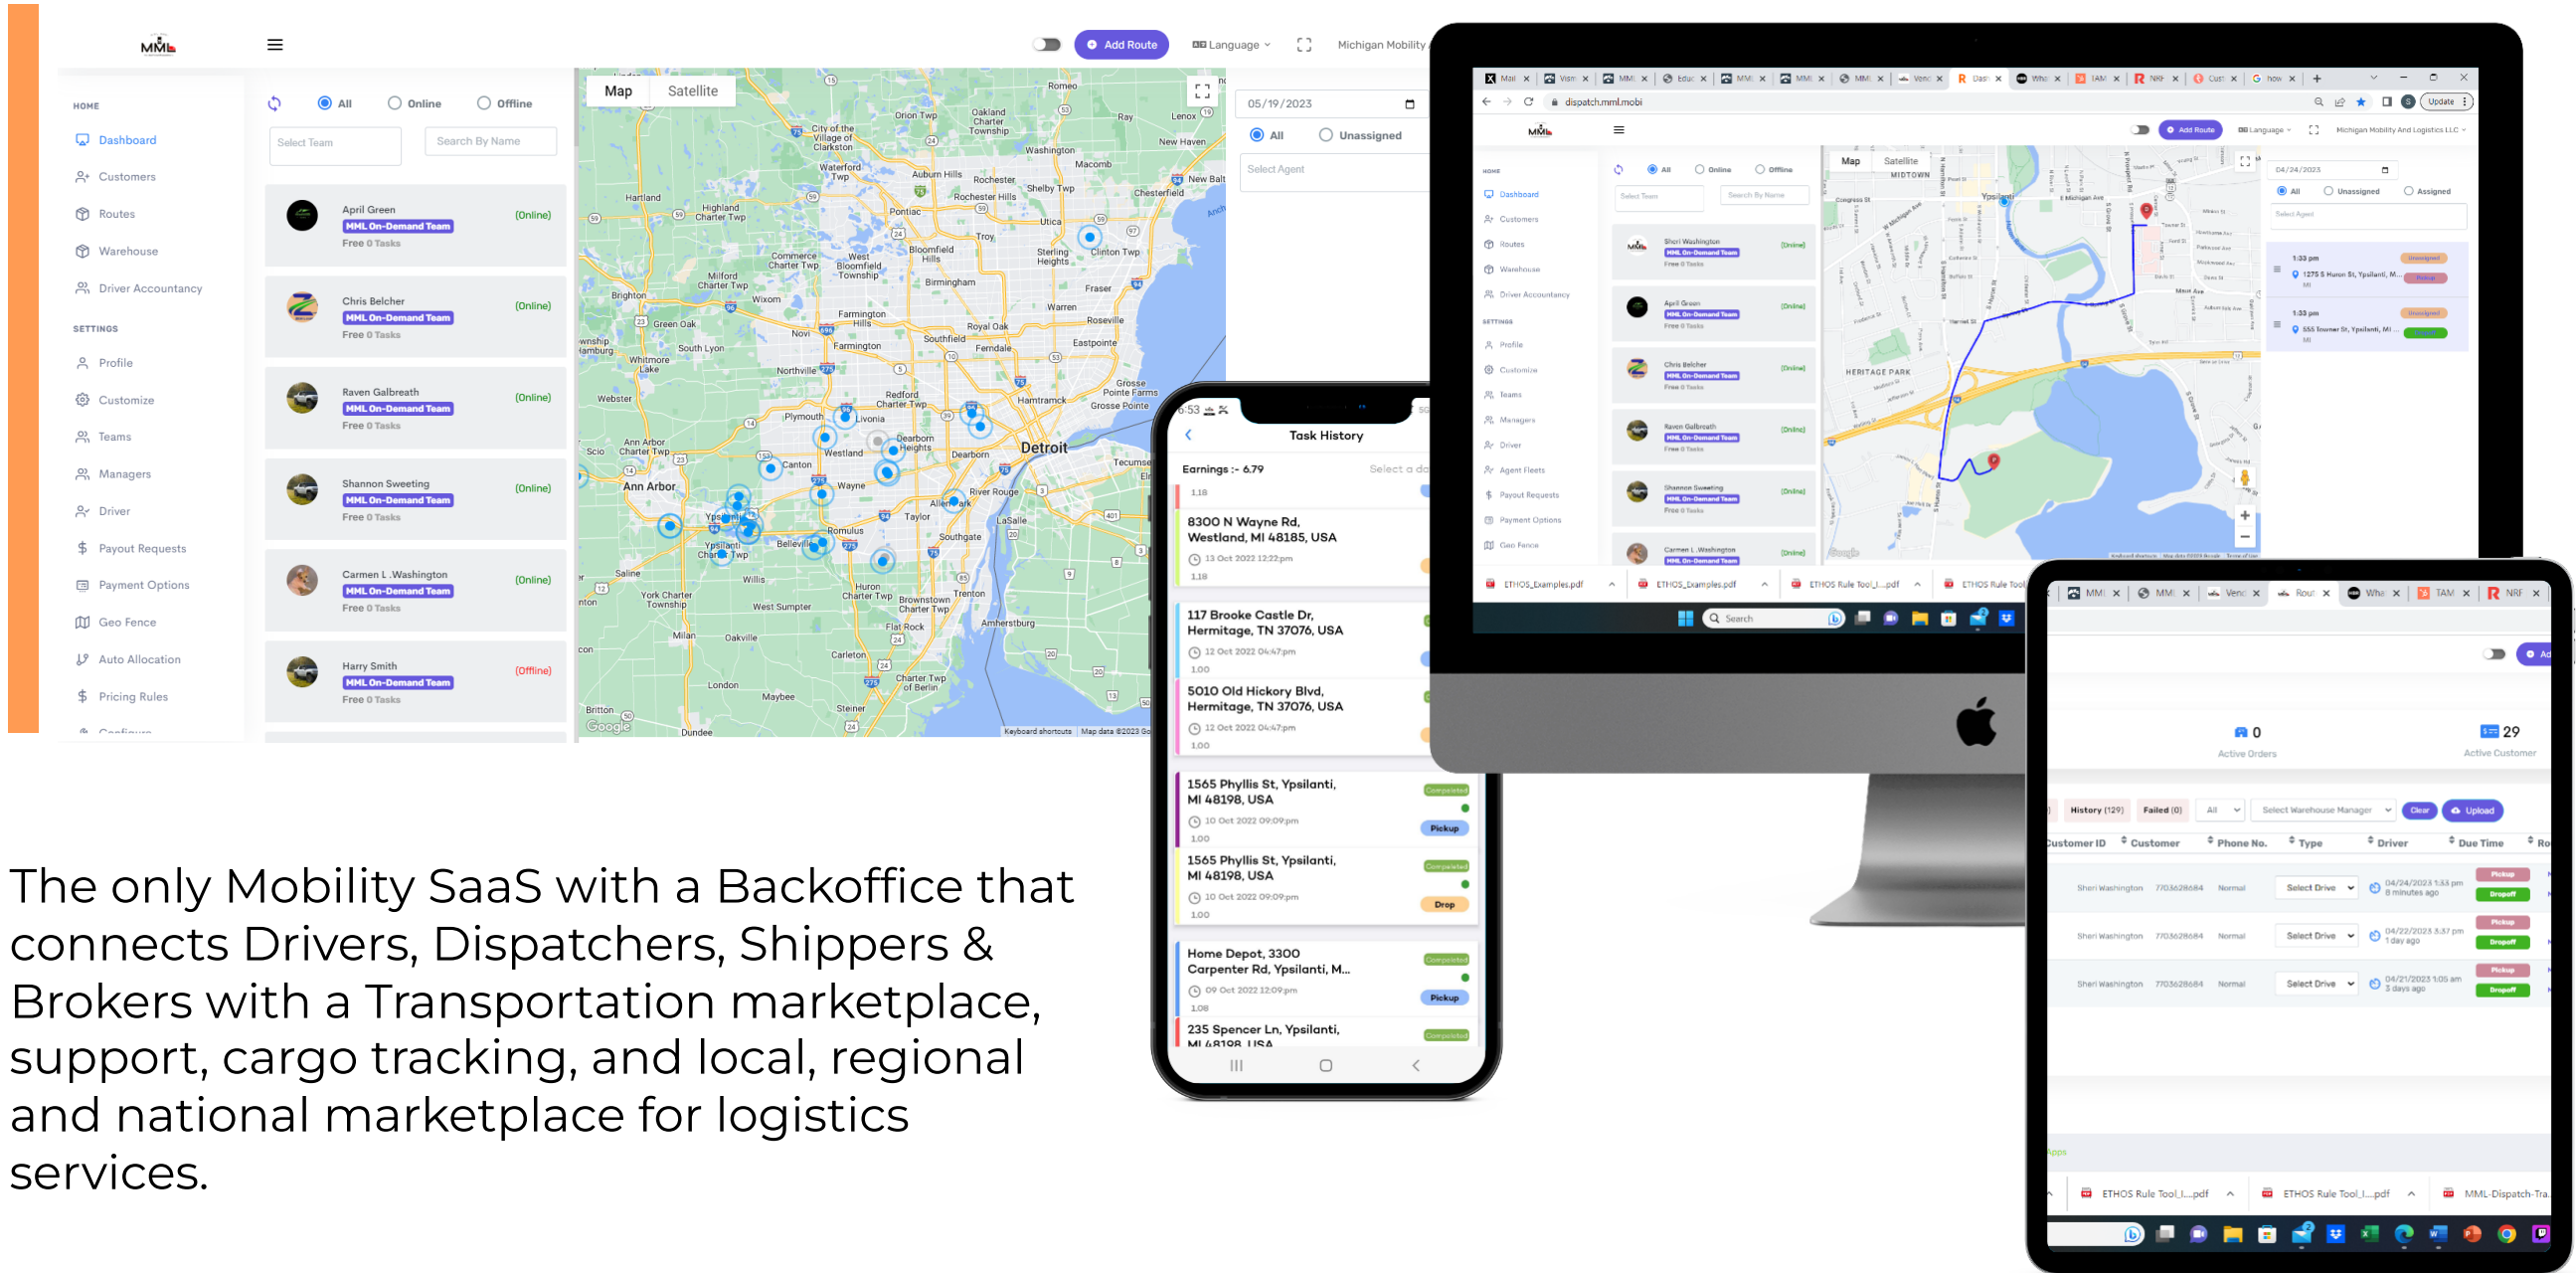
MML

Add Route Language Michigan Mobility

HOME

Dashboard

Customers

Routes

Warehouse

Driver Accountancy

SETTINGS

Profile

Customize

Teams

Managers

Driver

Payout Requests

Payment Options

Geo Fence

Auto Allocation

Pricing Rules

All Online Offline

Select Team Search By Name

April Green MML On-Demand Team Free 0 Tasks (Online)

Chris Belcher MML On-Demand Team Free 0 Tasks (Online)

Raven Galbreath MML On-Demand Team Free 0 Tasks (Online)

Shannon Sweeting MML On-Demand Team Free 0 Tasks (Online)

Carmen L .Washington MML On-Demand Team Free 0 Tasks (Online)

Harry Smith MML On-Demand Team Free 0 Tasks (Offline)

Map Satellite

05/19/2023

All Unassigned

Select Agent

Task History

Earnings :- 6.79

8300 N Wayne Rd, Westland, MI 48185, USA
13 Oct 2022 12:22pm

117 Brooke Castle Dr, Hermitage, TN 37076, USA
12 Oct 2022 04:47pm

5010 Old Hickory Blvd, Hermitage, TN 37076, USA
12 Oct 2022 04:47pm

1565 Phyllis St, Ypsilanti, MI 48198, USA
10 Oct 2022 09:09pm
Pickup

1565 Phyllis St, Ypsilanti, MI 48198, USA
10 Oct 2022 09:09pm
Drop

Home Depot, 3300 Carpenter Rd, Ypsilanti, M...
09 Oct 2022 12:09pm
Pickup

235 Spencer Ln, Ypsilanti, MI 48198, USA

dispatch.mml.mobi

0 Active Orders

29 Active Customer

History (129) Failed (0) Clear Upload

Customer ID Customer Phone No. Type Driver Due Time

Sheri Washington 7703628684 Normal Select Drive 04/24/2023 1:53 pm 8 minutes ago Pickup Dropoff

Sheri Washington 7703628684 Normal Select Drive 04/22/2023 3:37 pm 1 day ago Pickup Dropoff

Sheri Washington 7703628684 Normal Select Drive 04/21/2023 1:05 am 3 days ago Pickup Dropoff

The only Mobility SaaS with a Backoffice that connects Drivers, Dispatchers, Shippers & Brokers with a Transportation marketplace, support, cargo tracking, and local, regional and national marketplace for logistics services.